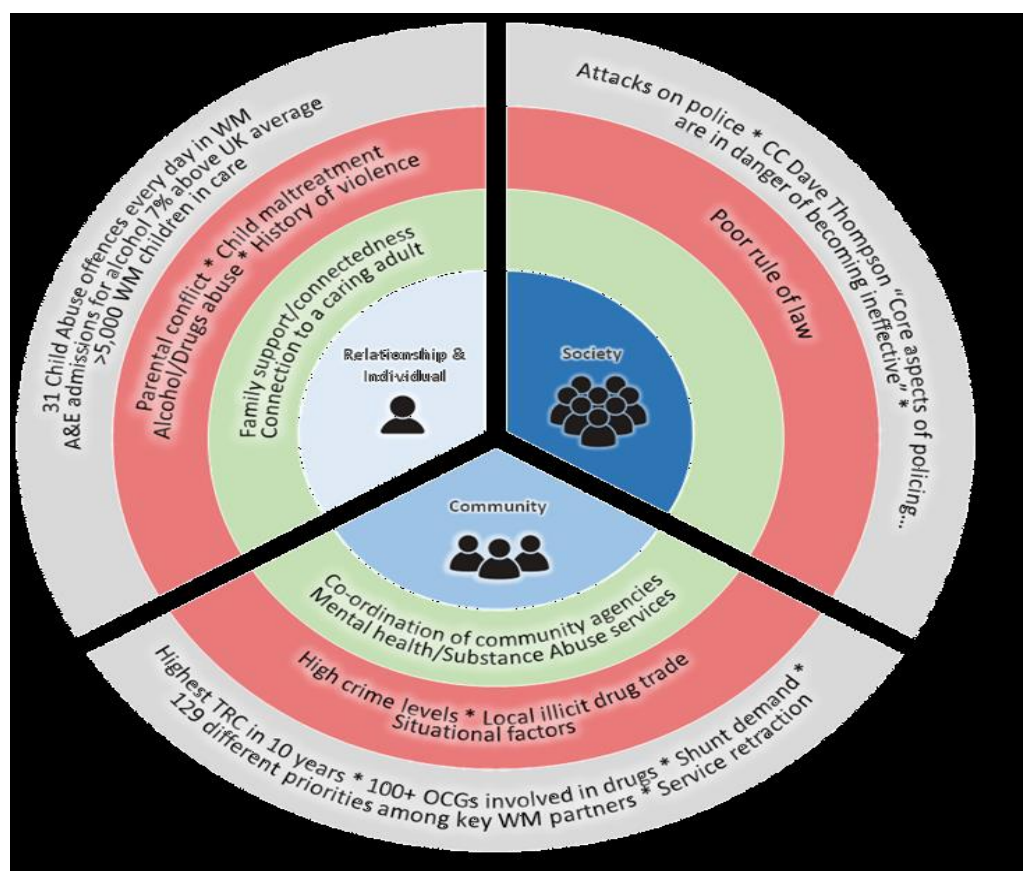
31 Child Abuse offences every day in WM
A&E admissions for alcohol 7% above UK average
>5,000 WM children in care

Parental conflict * Child maltreatment
Alcohol/Drugs abuse * History of violence

Family support/connectedness
Connection to a caring adult

Relationship & Individual

Attacks on police * CC Dave Thompson "Core aspects of policing... are in danger of becoming ineffective" *

Poor rule of law

Society

Community

Co-ordination of community agencies
Mental health/Substance Abuse services

High crime levels * Local illicit drug trade
Situational factors

Highest TRC in 10 years * 100+ OCGs involved in drugs * Shunt demand *
129 different priorities among key WM partners * Service retraction